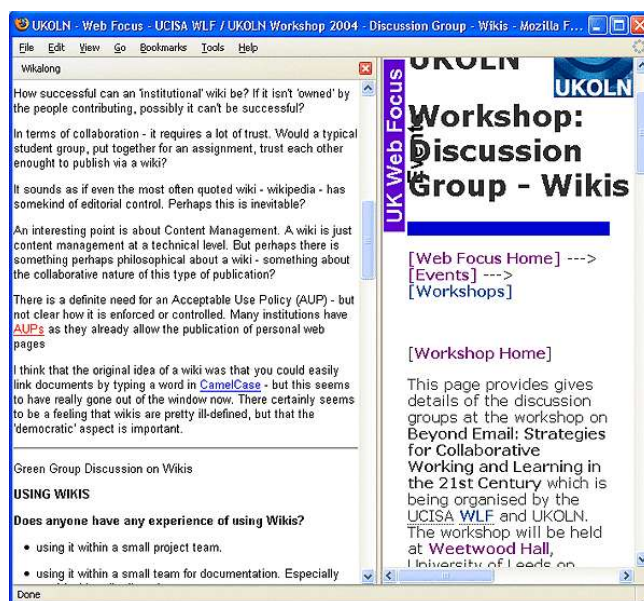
UKOLN - Web Focus - UCISA WLF / UKOLN Workshop 2004 - Discussion Group - Wikis - Mozilla F...

File Edit View Go Bookmarks Tools Help

Wikalong

How successful can an 'institutional' wiki be? If it isn't 'owned' by the people contributing, possibly it can't be successful?

In terms of collaboration - it requires a lot of trust. Would a typical student group, put together for an assignment, trust each other enought to publish via a wiki?

It sounds as if even the most often quoted wiki - wikipedia - has somekind of editorial control. Perhaps this is inevitable?

An interesting point is about Content Management. A wiki is just content management at a technical level. But perhaps there is something perhaps philosophical about a wiki - something about the collaborative nature of this type of publication?

There is a definite need for an Acceptable Use Policy (AUP) - but not clear how it is enforced or controlled. Many institutions have AUPs as they already allow the publication of personal web pages

I think that the original idea of a wiki was that you could easily link documents by typing a word in CamelCase - but this seems to have really gone out of the window now. There certainly seems to be a feeling that wikis are pretty ill-defined, but that the 'democratic' aspect is important.

Green Group Discussion on Wikis

USING WIKIS

Does anyone have any experience of using Wikis?

• using it within a small project team.

• using it within a small team for documentation. Especially

Done

UK Web Focus

Events

UKOLN

UKOLN

Workshop: Discussion Group - Wikis

[Web Focus Home] ---> [Events] ---> [Workshops]

[Workshop Home]

This page provides gives details of the discussion groups at the workshop on Beyond Email: Strategies for Collaborative Working and Learning in the 21st Century which is being organised by the UCISA WLF and UKOLN. The workshop will be held at Weetwood Hall, University of Leeds on